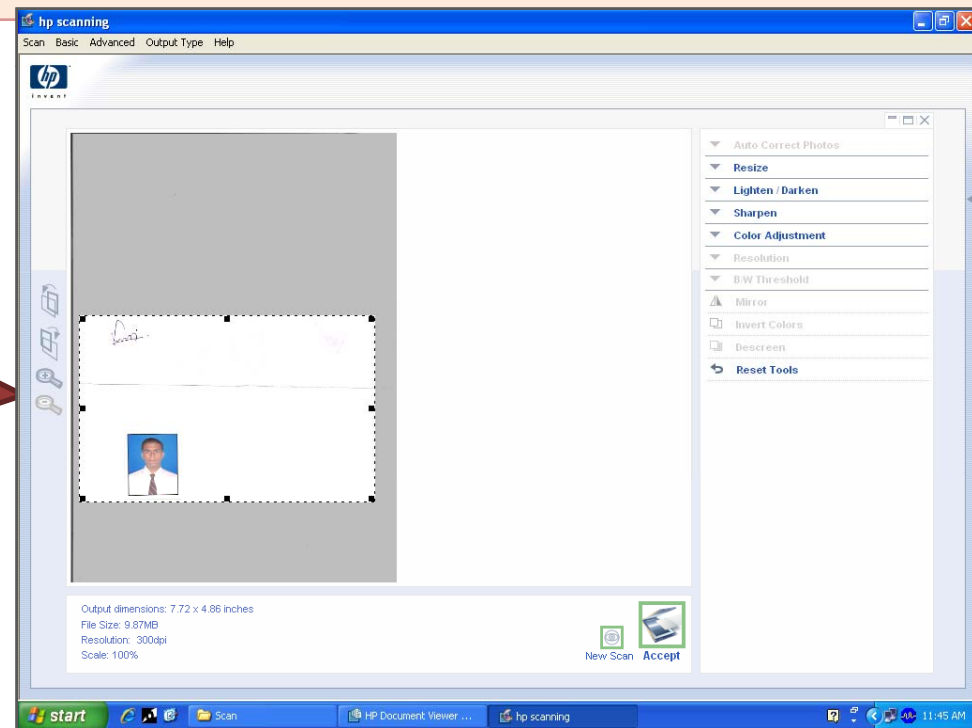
hp scanning

Scan Basic Advanced Output Type Help

hp invent

Auto Correct Photos
Resize
Lighten / Darken
Sharpen
Color Adjustment
Resolution
B/W Threshold
Mirror
Invert Colors
Descreen
Reset Tools

Output dimensions: 7.72 x 4.86 inches
File Size: 9.87MB
Resolution: 300dpi
Scale: 100%

New Scan Accept

start Scan HP Document Viewer ... hp scanning 11:45 AM